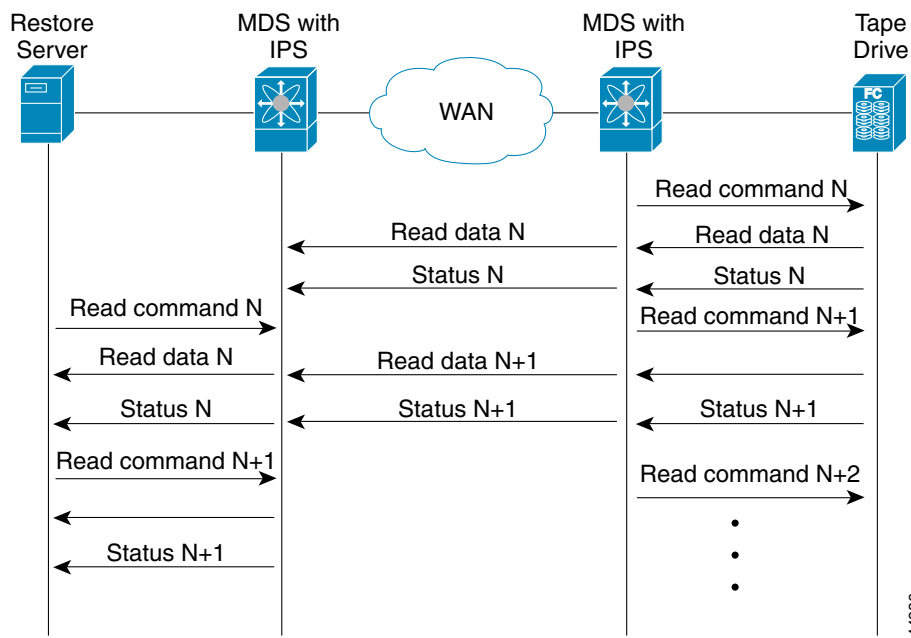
Restore Server

MDS with IPS

WAN

MDS with IPS

Tape Drive

FC

Read command N

Read data N

Read data N

Status N

Status N

Read command N

Read command N+1

Read data N

Read data N+1

Status N

Status N+1

Status N+1

Read command N+1

Read command N+2

Status N+1

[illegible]